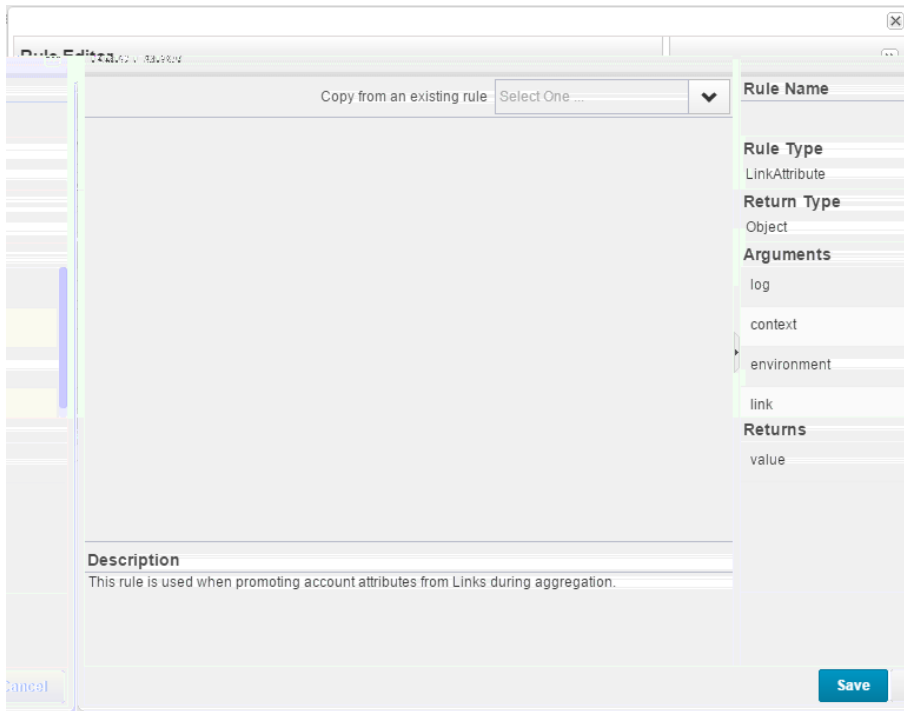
Rule Editor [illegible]

Copy from an existing rule Select One ...

Rule Name

Rule Type
LinkAttribute

Return Type
Object

Arguments
log
context
environment
link

Returns
value

Description
This rule is used when promoting account attributes from Links during aggregation.

Cancel

Save